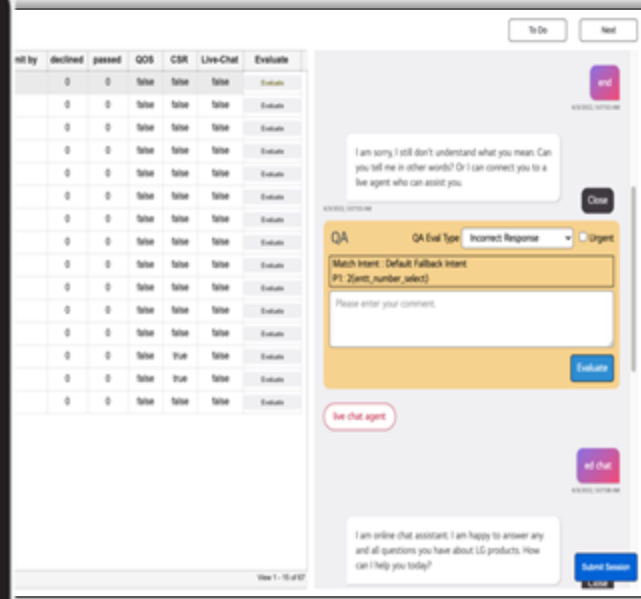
To Do
Next

| mit by | declined | passed | QOS | CSR | Live-Chat | Evaluate |
|---|---|---|---|---|---|---|
| | 0 | 0 | false | false | false | Evaluate |
| | 0 | 0 | false | false | false | Evaluate |
| | 0 | 0 | false | false | false | Evaluate |
| | 0 | 0 | false | false | false | Evaluate |
| | 0 | 0 | false | false | false | Evaluate |
| | 0 | 0 | false | false | false | Evaluate |
| | 0 | 0 | false | false | false | Evaluate |
| | 0 | 0 | false | false | false | Evaluate |
| | 0 | 0 | false | false | false | Evaluate |
| | 0 | 0 | false | false | false | Evaluate |
| | 0 | 0 | false | false | false | Evaluate |
| | 0 | 0 | false | false | false | Evaluate |
| | 0 | 0 | false | true | false | Evaluate |
| | 0 | 0 | false | true | false | Evaluate |
| | 0 | 0 | false | false | false | Evaluate |

View 1 - 15 of 67

end
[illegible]

I am sorry, I still don't understand what you mean. Can you tell me in other words? Or I can connect you to a live agent who can assist you.
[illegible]

Close

QA
QA Eval Type Incorrect Response
Urgent
Match Intent : Default Fallback Intent
P1 : 2(entt_number_select)
Please enter your comment.
Evaluate

live chat agent

ed chat
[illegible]

I am online chat assistant. I am happy to answer any and all questions you have about LG products. How can I help you today?

Submit Session
Close